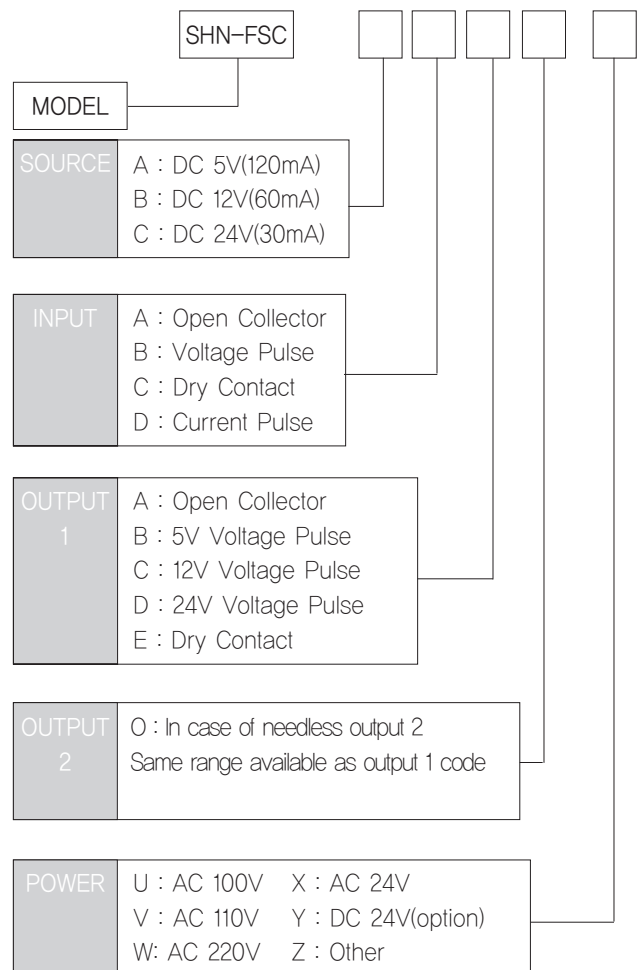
SHN-FSC

MODEL

SOURCE
A : DC 5V(120mA)
B : DC 12V(60mA)
C : DC 24V(30mA)

INPUT
A : Open Collector
B : Voltage Pulse
C : Dry Contact
D : Current Pulse

OUTPUT 1
A : Open Collector
B : 5V Voltage Pulse
C : 12V Voltage Pulse
D : 24V Voltage Pulse
E : Dry Contact

OUTPUT 2
O : In case of needless output 2
Same range available as output 1 code

POWER
U : AC 100V X : AC 24V
V : AC 110V Y : DC 24V(option)
W: AC 220V Z : Other